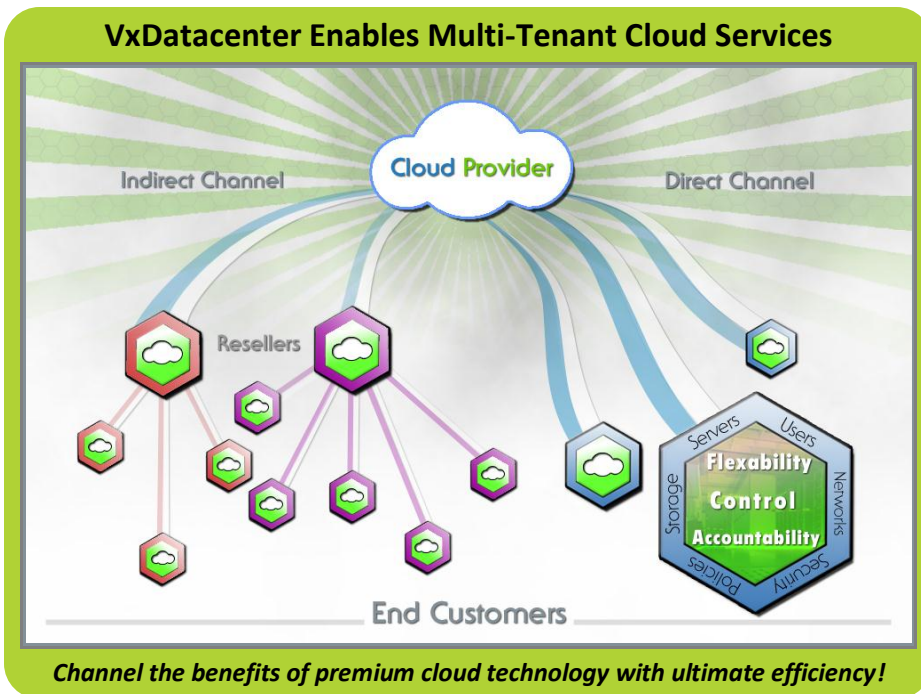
VxDatacenter Enables Multi-Tenant Cloud Services

Cloud Provider

Indirect Channel

Direct Channel

Resellers

Servers

Users

Networks

Security

Policies

Storage

Flexability

Control

Accountability

End Customers

Channel the benefits of premium cloud technology with ultimate efficiency!